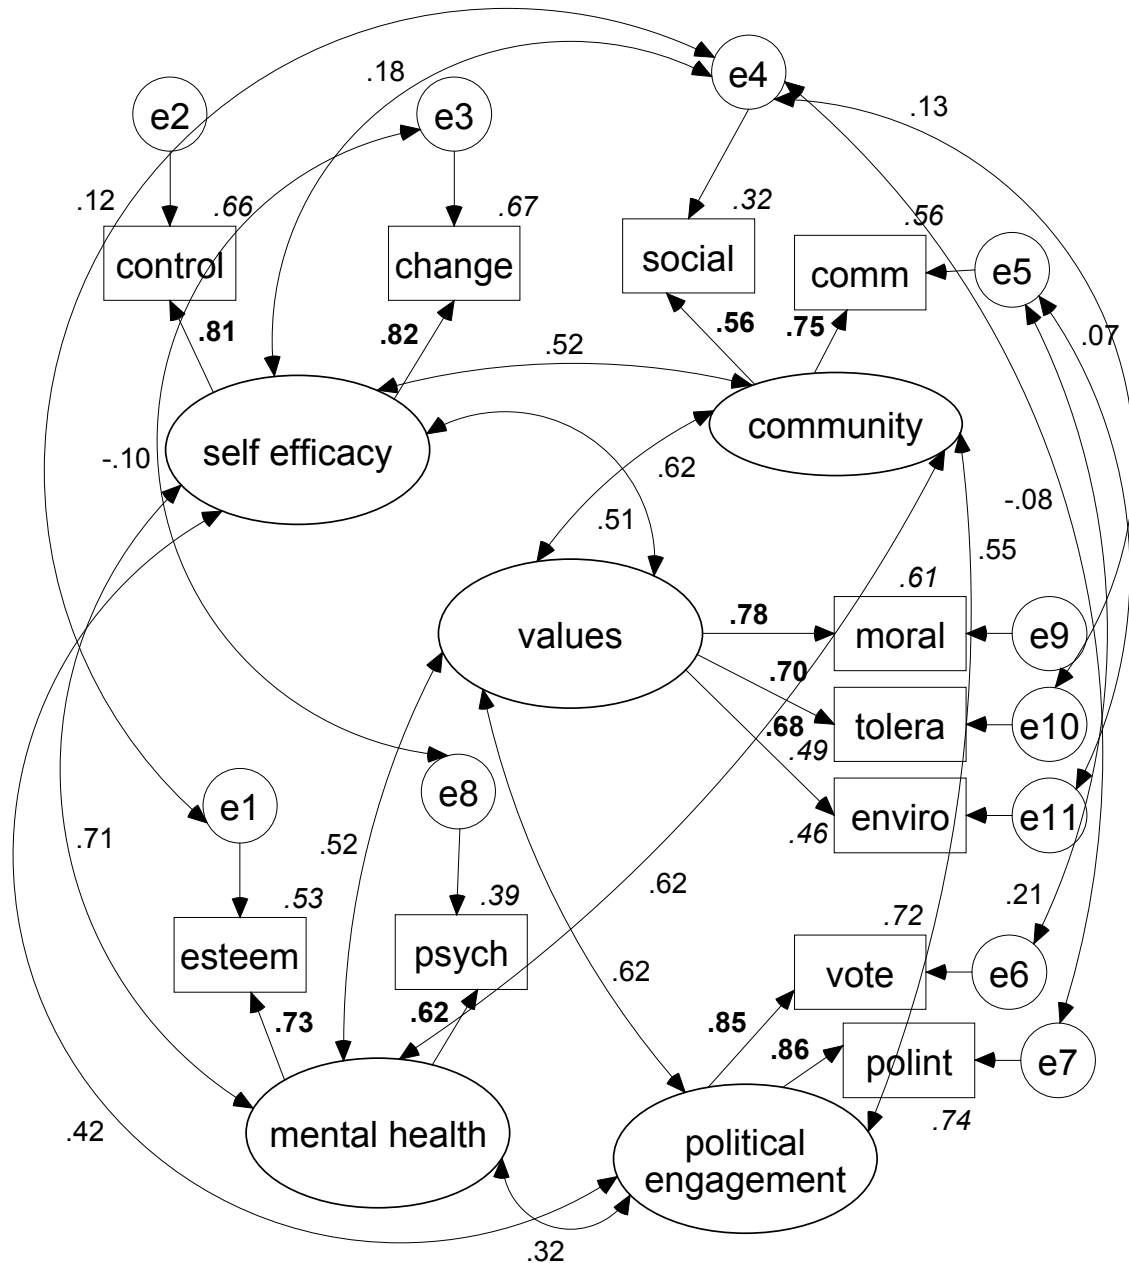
.18
e4
e2
e3
.13
.12
.66
.67
.32
.56
control
change
social
comm
e5
.81
.82
.56
.75
.07
.52
self efficacy
community
-.10
.62
-.08
.51
.55
.61
values
.78
moral
e9
.70
tolera
e10
.68
.49
enviro
e11
.46
e1
e8
.71
.52
.62
.21
.53
.39
.72
esteem
psych
.62
vote
e6
.85
.73
.62
.86
polint
e7
mental health
political engagement
.74
.42
.32